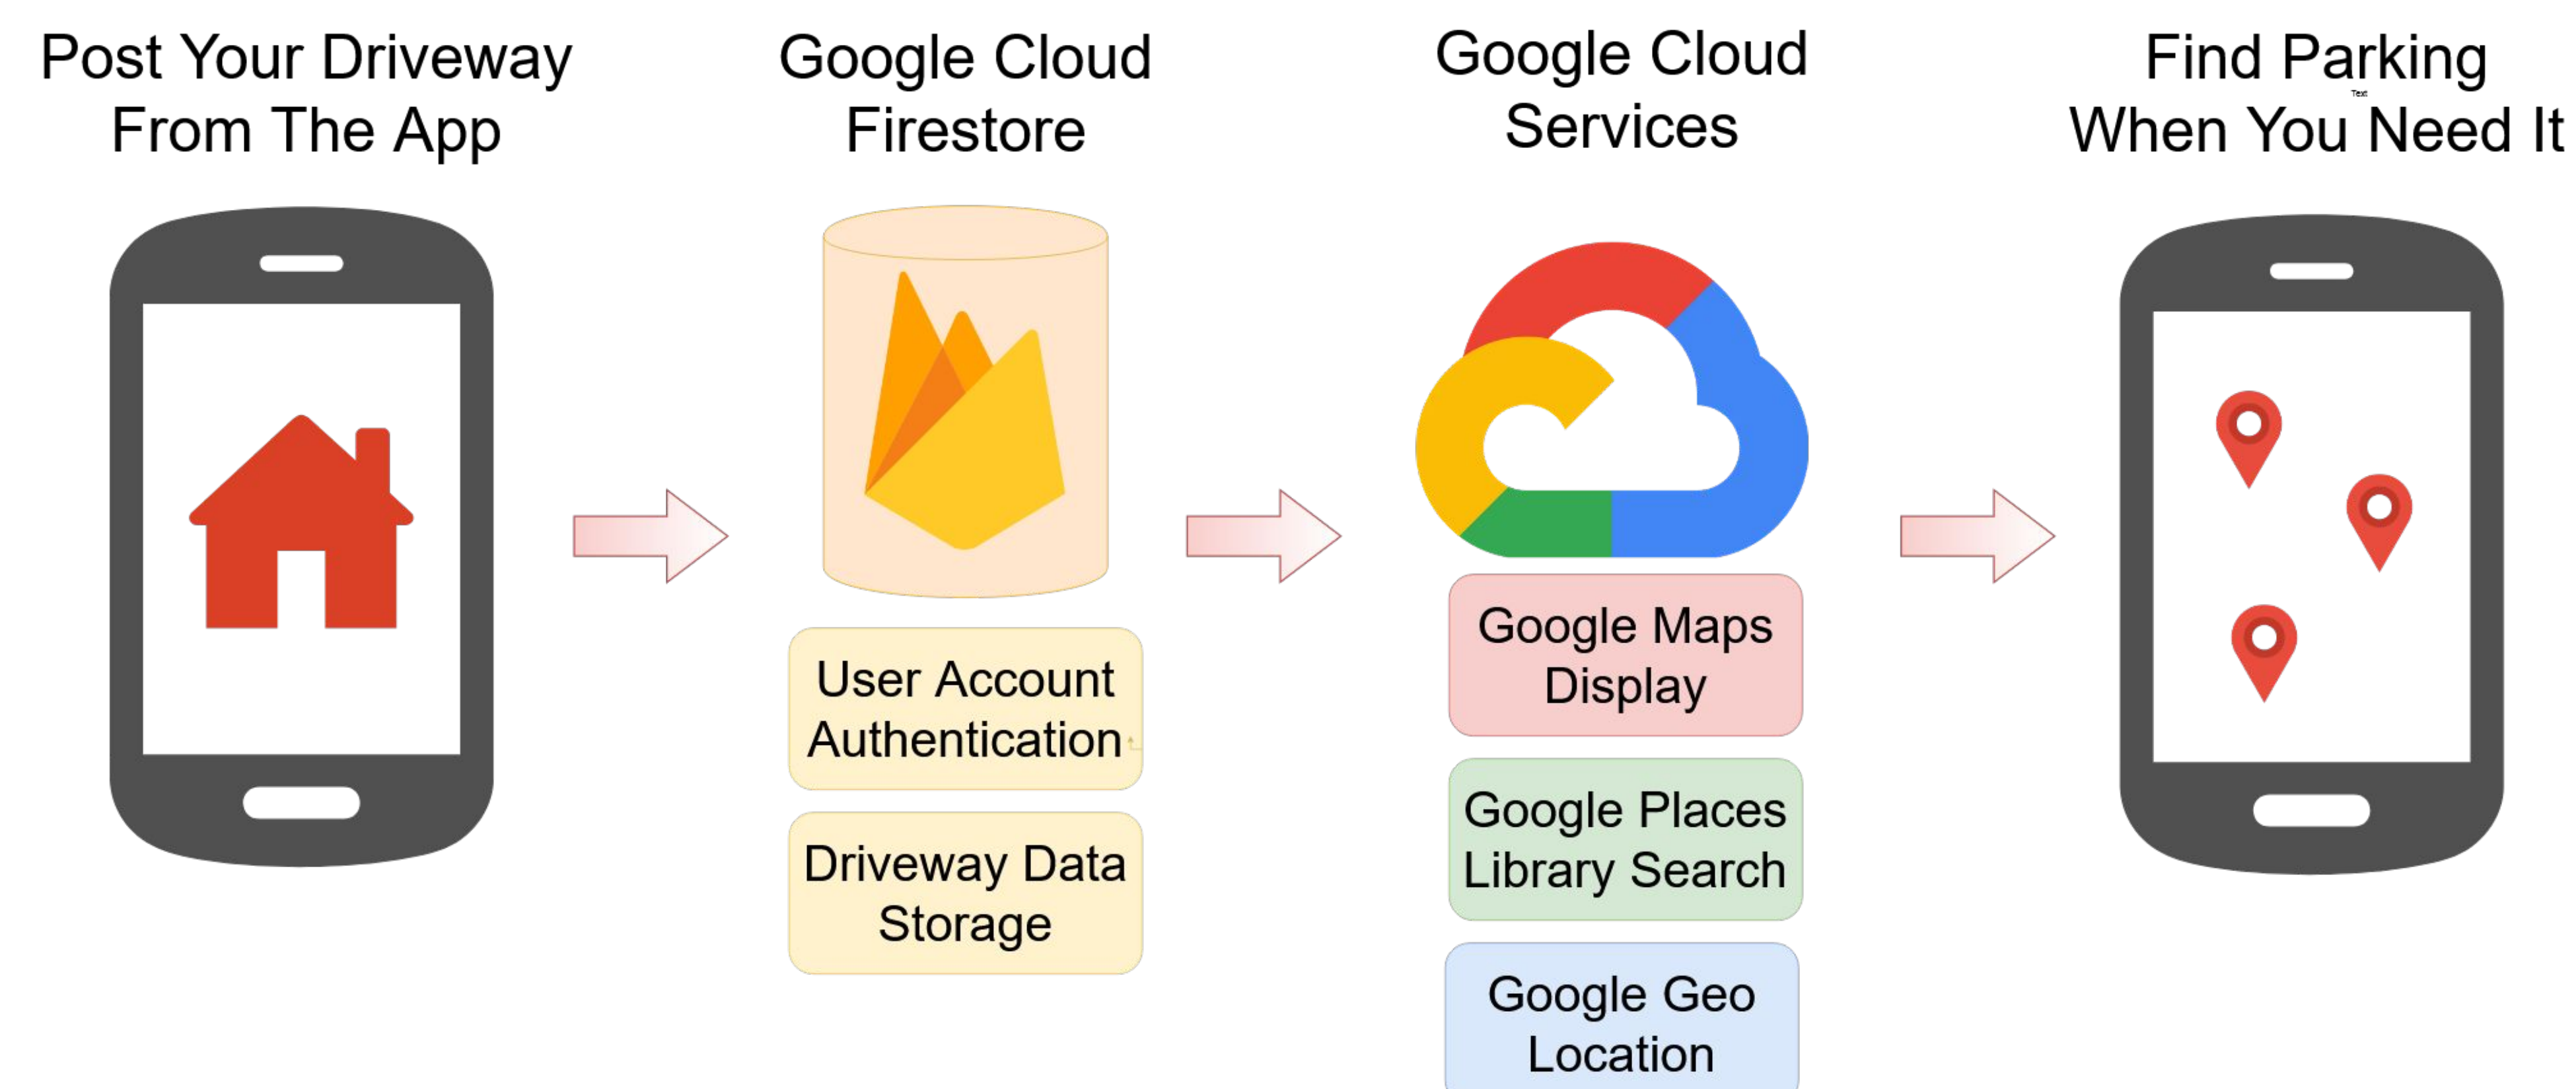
Post Your Driveway From The App

Google Cloud Firestore

User Account Authentication

Driveway Data Storage

Google Cloud Services

Google Maps Display

Google Places Library Search

Google Geo Location

Find Parking When You Need It

Text